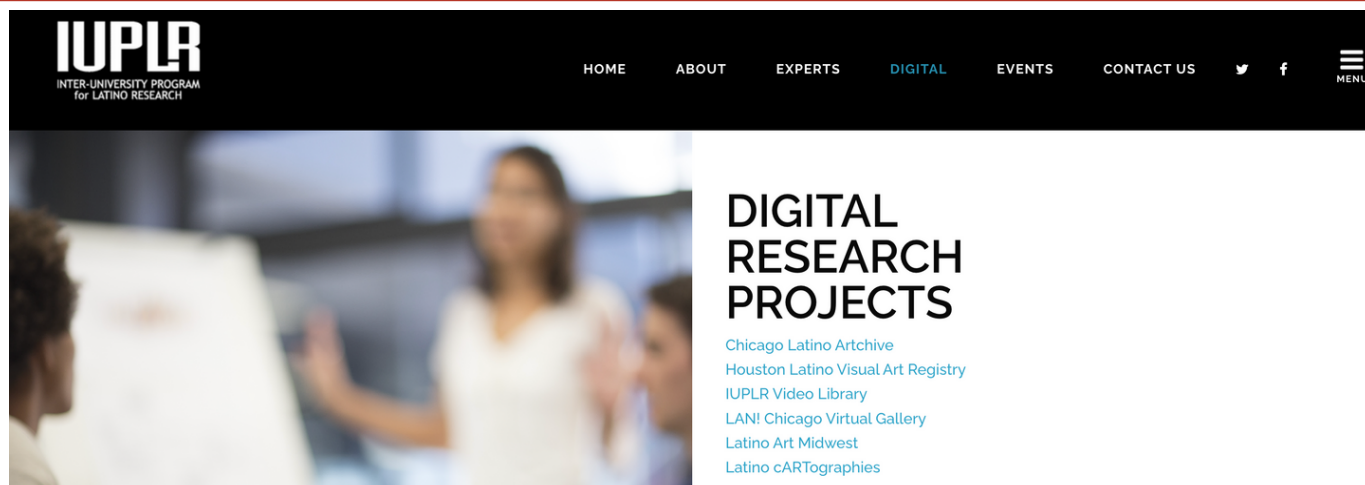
IUPLR
INTER-UNIVERSITY PROGRAM for LATINO RESEARCH

HOME ABOUT EXPERTS DIGITAL EVENTS CONTACT US

MENU

DIGITAL RESEARCH PROJECTS

Chicago Latino Artchive
Houston Latino Visual Art Registry
IUPLR Video Library
LAN! Chicago Virtual Gallery
Latino Art Midwest
Latino cARTographies